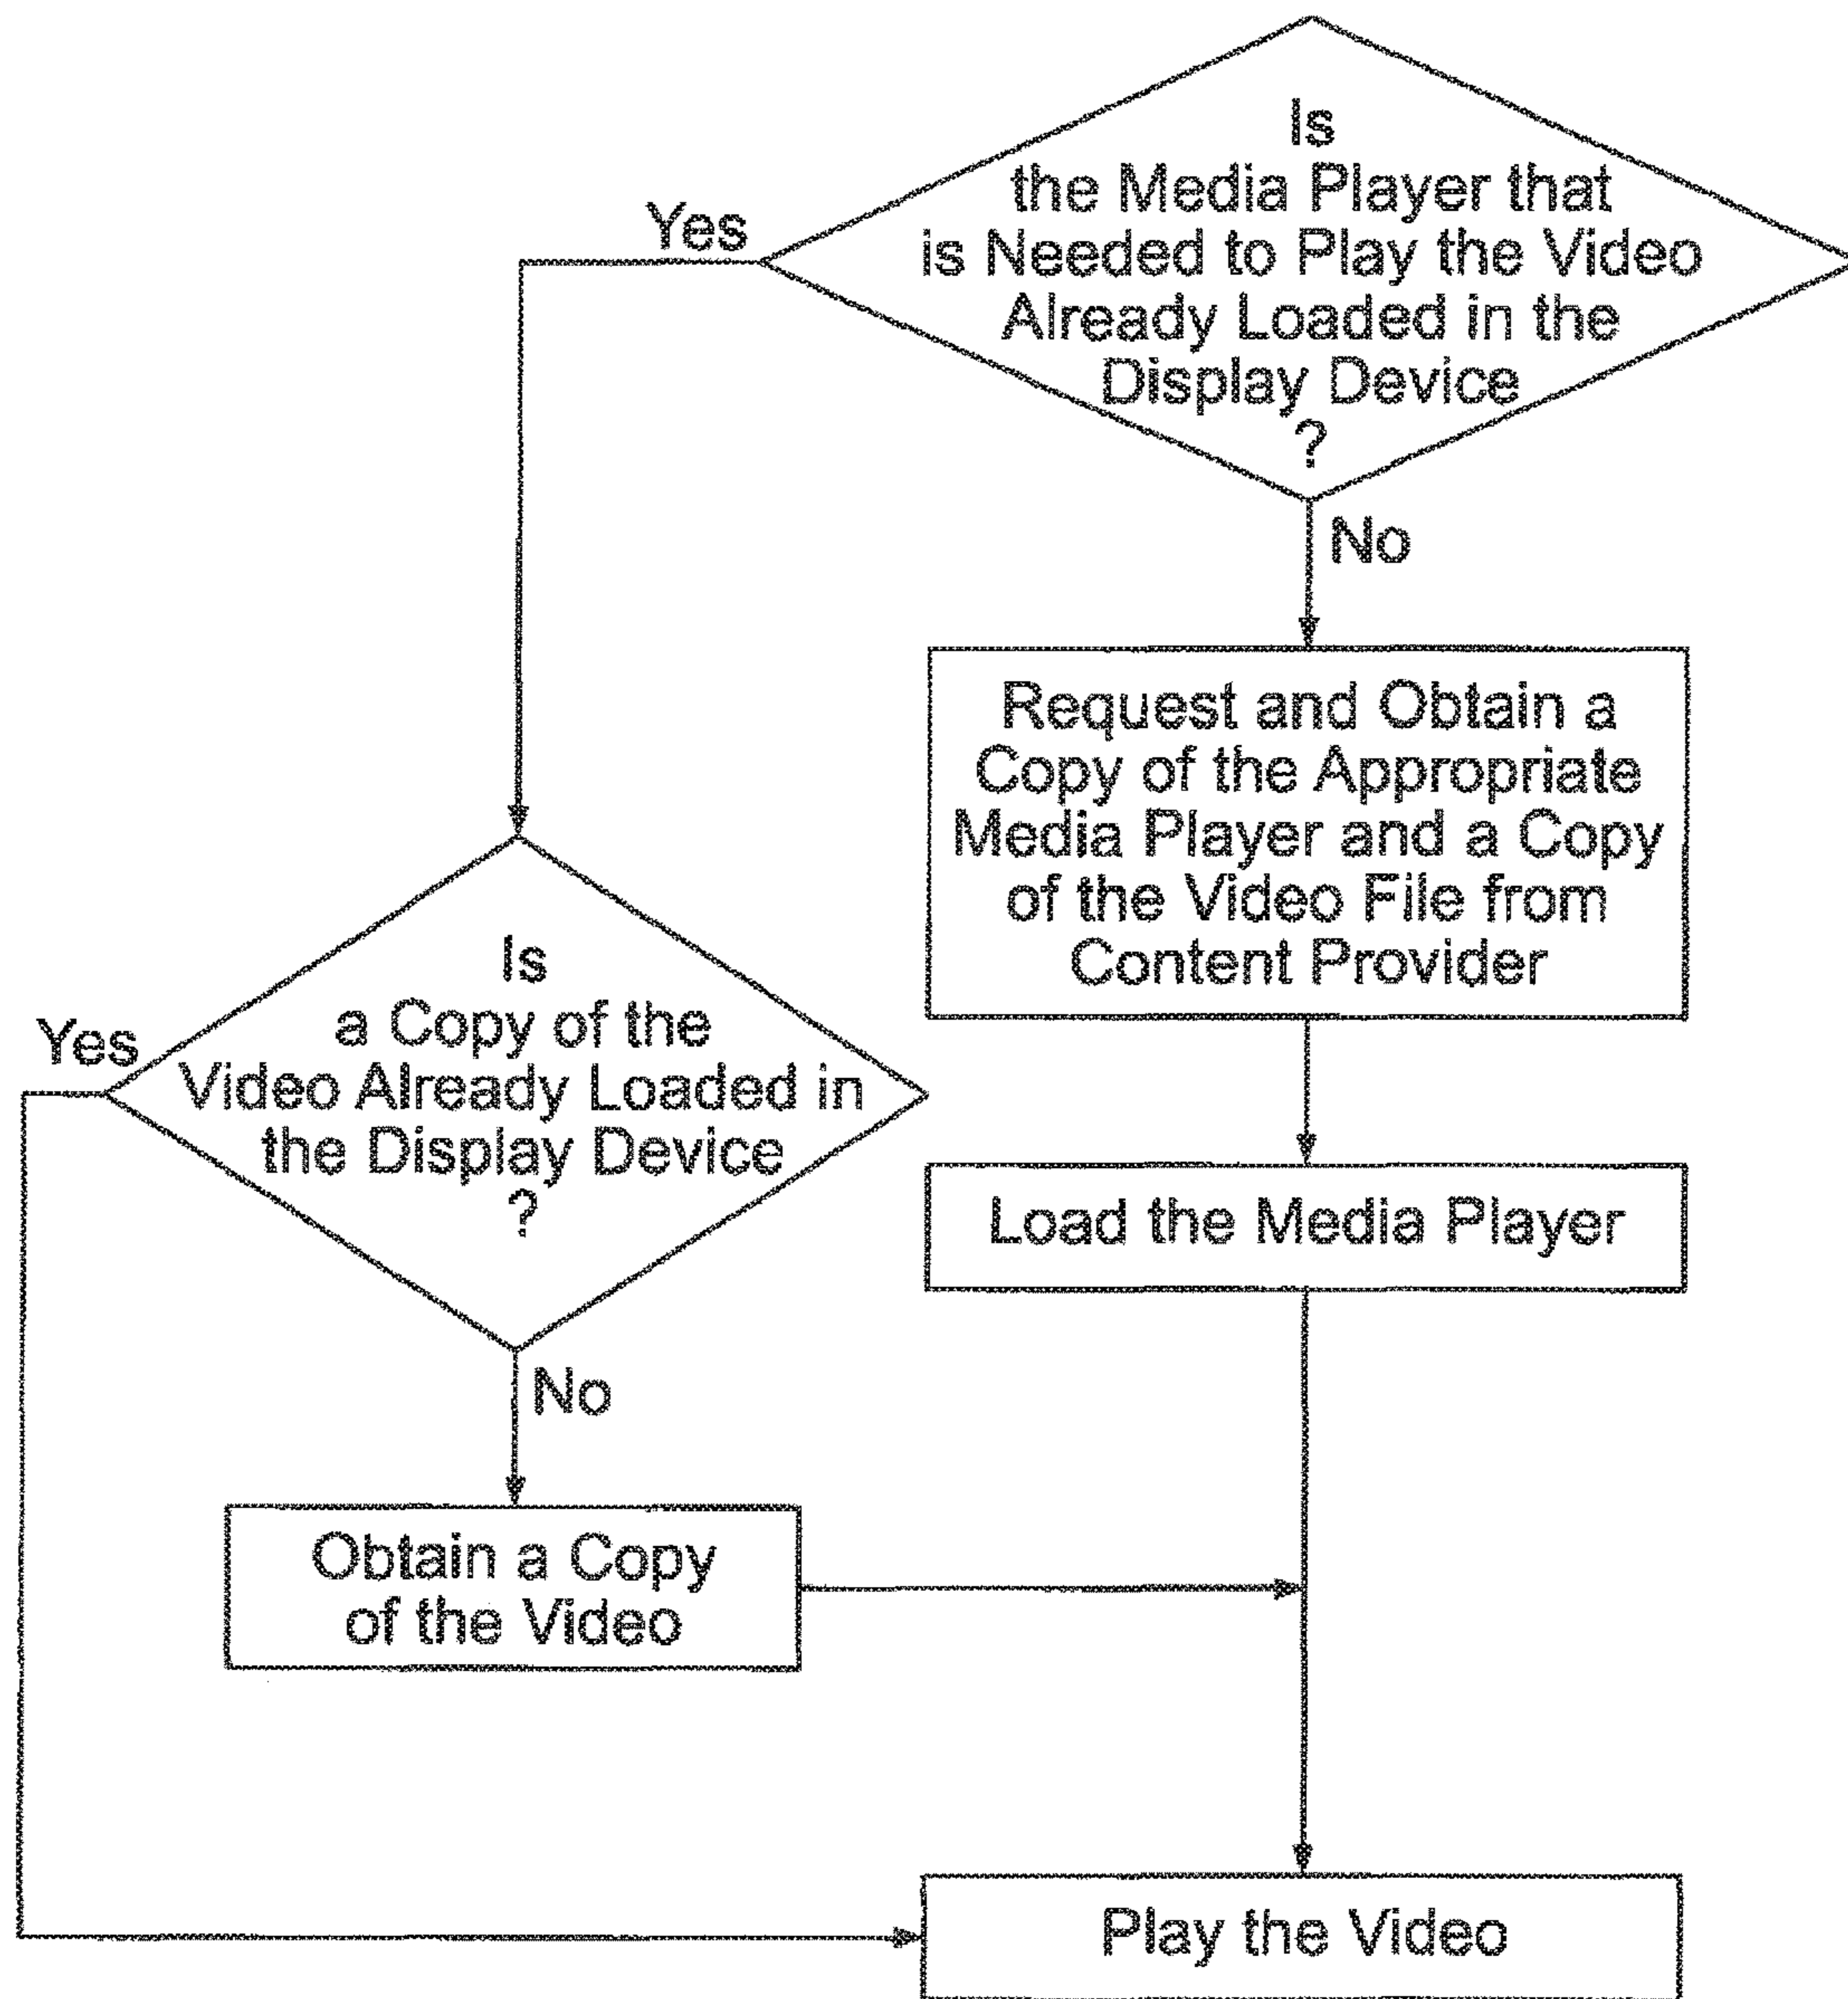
Is the Media Player that is Needed to Play the Video Already Loaded in the Display Device ?

Yes

No

Request and Obtain a Copy of the Appropriate Media Player and a Copy of the Video File from Content Provider

Is a Copy of the Video Already Loaded in the Display Device ?

Yes

Load the Media Player

No

Obtain a Copy of the Video

Play the Video